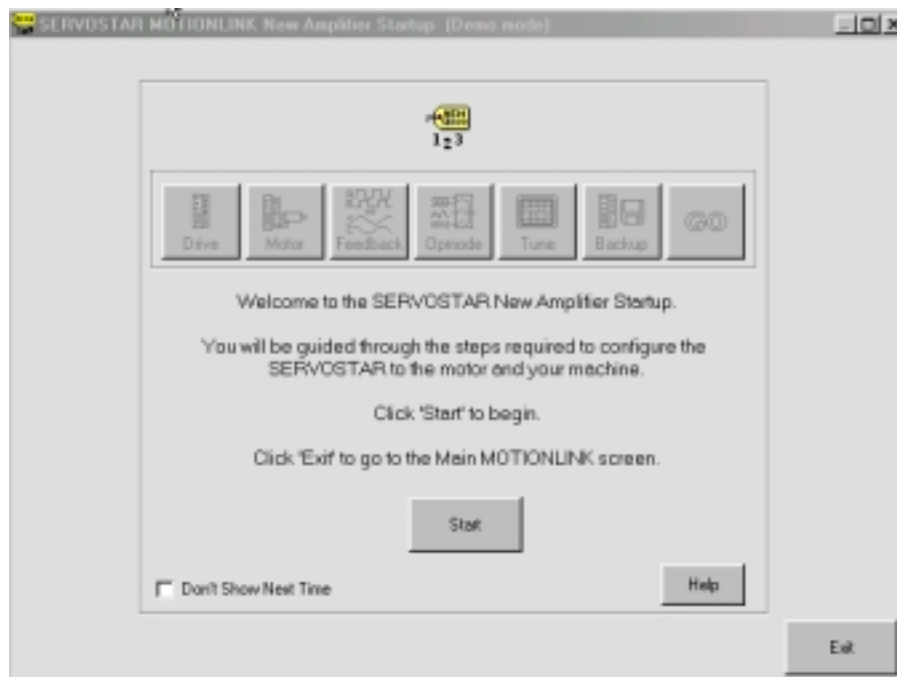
SERVOSTAR MOTIONLINK New Amplifier Startup (Demo mode)

123

Drive
Motor
Feedback
Opmode
Tune
Backup
GO

Welcome to the SERVOSTAR New Amplifier Startup.

You will be guided through the steps required to configure the SERVOSTAR to the motor and your machine.

Click 'Start' to begin.

Click 'Exit' to go to the Main MOTIONLINK screen.

Start

Don't Show Next Time

Help

Exit